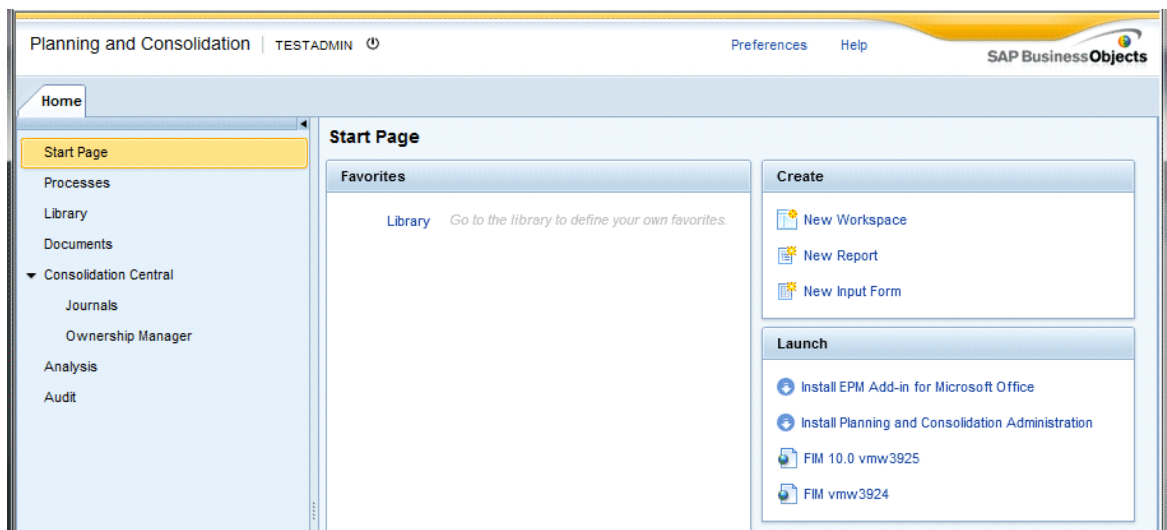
Planning and Consolidation | TESTADMIN

Preferences Help

SAP BusinessObjects

Home

Start Page
Processes
Library
Documents
Consolidation Central
Journals
Ownership Manager
Analysis
Audit

Start Page

Favorites

Library Go to the library to define your own favorites.

Create

New Workspace
New Report
New Input Form

Launch

Install EPM Add-in for Microsoft Office
Install Planning and Consolidation Administration
FIM 10.0 vmw3925
FIM vmw3924